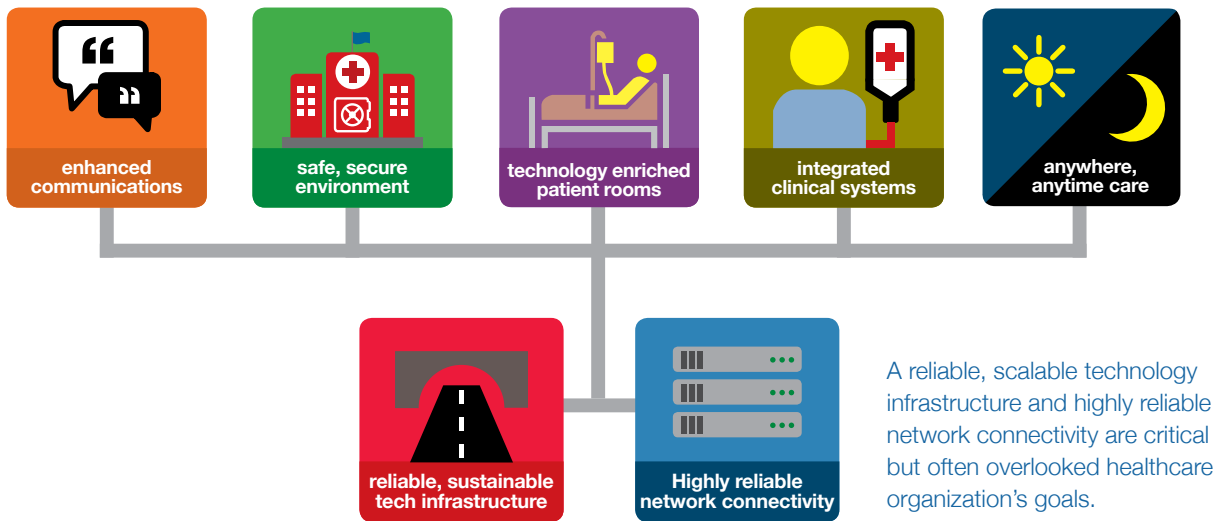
enhanced communications

safe, secure environment

technology enriched patient rooms

integrated clinical systems

anywhere, anytime care

reliable, sustainable tech infrastructure

Highly reliable network connectivity

A reliable, scalable technology infrastructure and highly reliable network connectivity are critical but often overlooked healthcare organization’s goals.